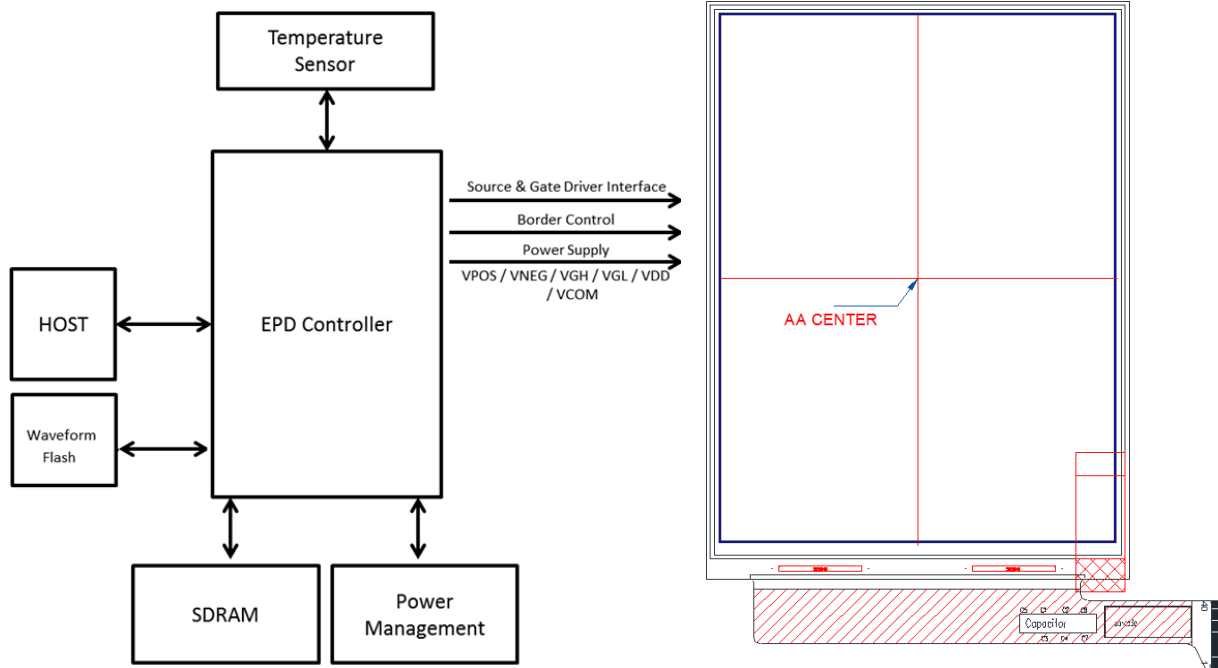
Temperature Sensor

HOST

Waveform Flash

EPD Controller

Source & Gate Driver Interface

Border Control

Power Supply

VPOS / VNEG / VGH / VGL / VDD / VCOM

SDRAM

Power Management

AA CENTER

Capacitor

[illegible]